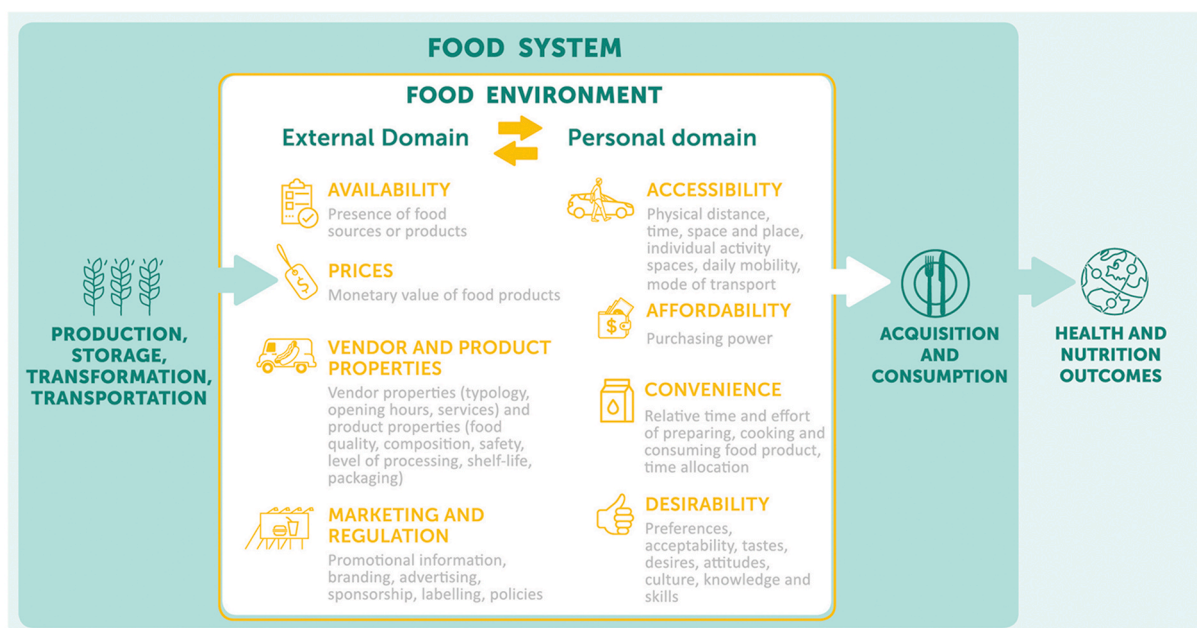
FOOD SYSTEM

FOOD ENVIRONMENT

External Domain

Personal domain

AVAILABILITY
Presence of food sources or products

PRICES
Monetary value of food products

VENDOR AND PRODUCT PROPERTIES
Vendor properties (typology, opening hours, services) and product properties (food quality, composition, safety, level of processing, shelf-life, packaging)

MARKETING AND REGULATION
Promotional information, branding, advertising, sponsorship, labelling, policies

ACCESSIBILITY
Physical distance, time, space and place, individual activity spaces, daily mobility, mode of transport

AFFORDABILITY
Purchasing power

CONVENIENCE
Relative time and effort of preparing, cooking and consuming food product, time allocation

DESIRABILITY
Preferences, acceptability, tastes, desires, attitudes, culture, knowledge and skills

PRODUCTION, STORAGE, TRANSFORMATION, TRANSPORTATION

ACQUISITION AND CONSUMPTION

HEALTH AND NUTRITION OUTCOMES